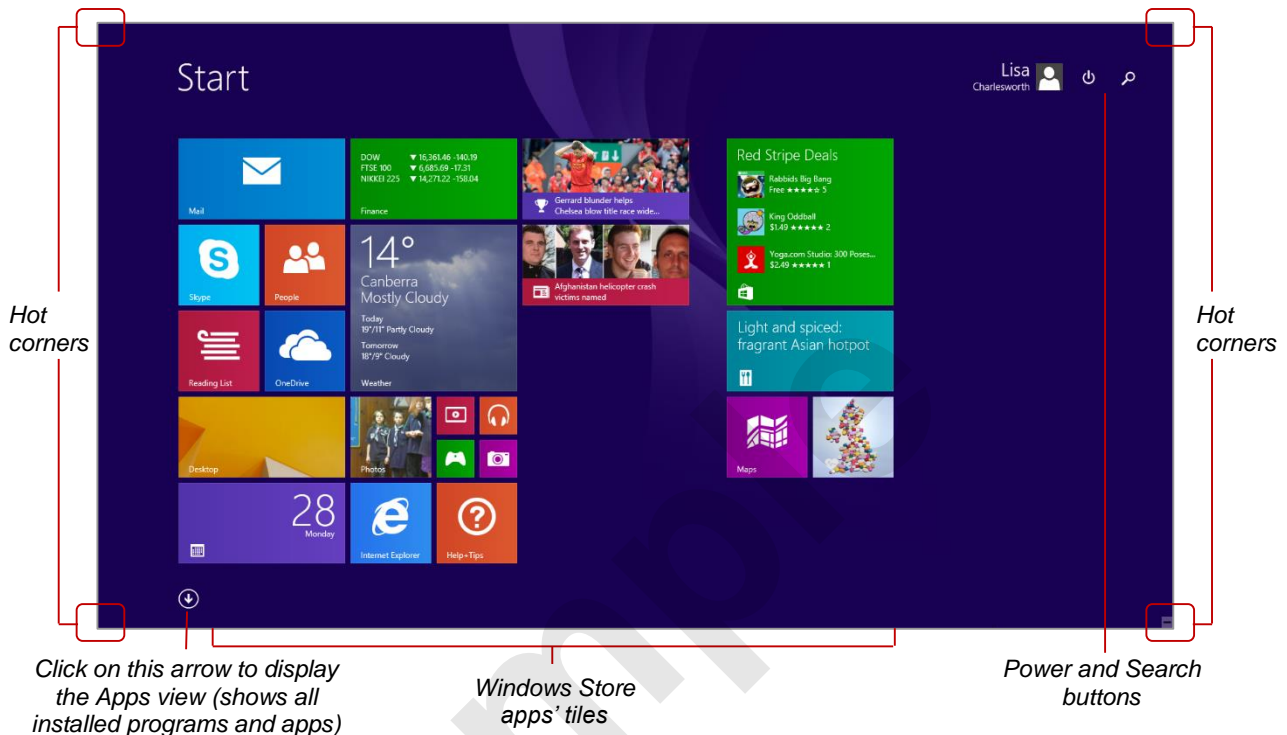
Hot corners

Start

Lisa
Charlesworth

Mail

DOW ▼ 16,361.46 -140.19
FTSE 100 ▼ 6,685.69 -17.31
NIKKEI 225 ▼ 14,271.22 -158.04
Finance

Gerrard blunder helps Chelsea blow title race wide...

Red Stripe Deals
Rabbids Big Bang
Free ★★★★★ 5
King Oddball
$1.49 ★★★★★ 2
Yoga.com Studio: 300 Poses...
$2.49 ★★★★★ 1

Skype

People

14°
Canberra
Mostly Cloudy
Today
19°/11° Partly Cloudy
Tomorrow
18°/9° Cloudy
Weather

Afghanistan helicopter crash victims named

Reading List

OneDrive

Light and spiced: fragrant Asian hotpot

Desktop

Photos

Maps

28
Monday

Internet Explorer

Help+Tips

Hot corners

Click on this arrow to display the Apps view (shows all installed programs and apps)

Windows Store apps' tiles

Power and Search buttons